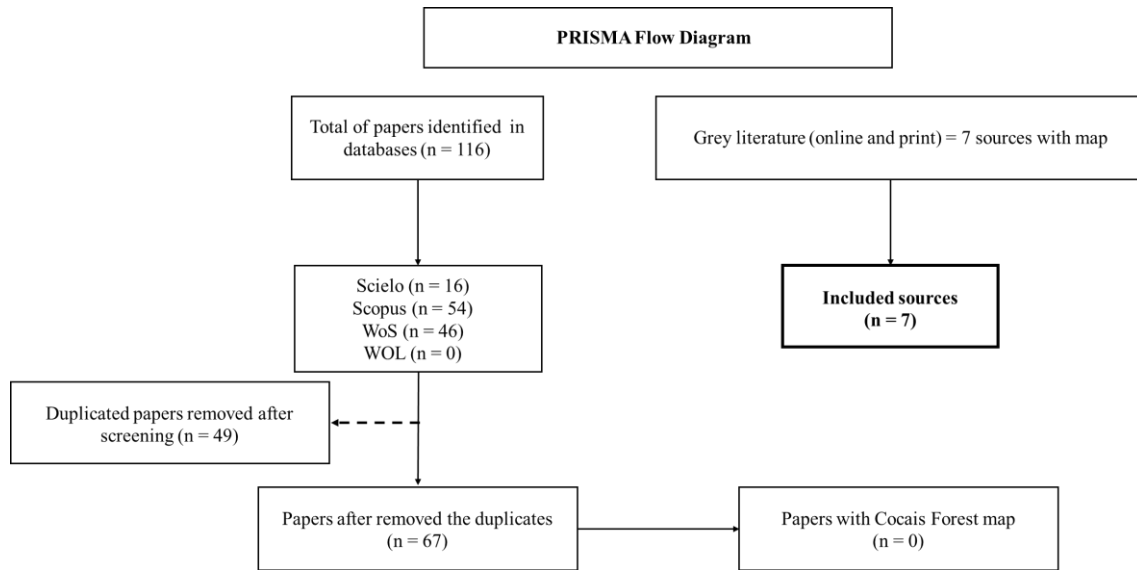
PRISMA Flow Diagram

Total of papers identified in databases (n = 116)

Grey literature (online and print) = 7 sources with map

Scielo (n = 16)
Scopus (n = 54)
WoS (n = 46)
WOL (n = 0)

Included sources
(n = 7)

Duplicated papers removed after screening (n = 49)

Papers after removed the duplicates
(n = 67)

Papers with Cocais Forest map
(n = 0)